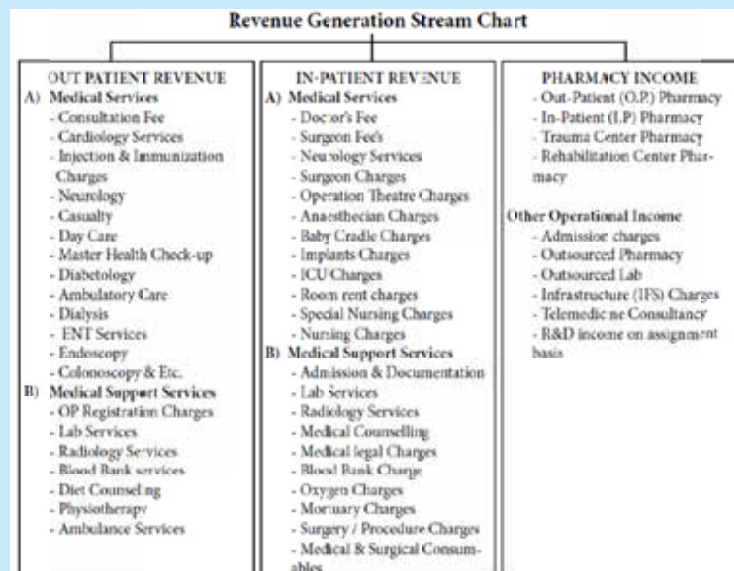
Revenue Generation Stream Chart

OUT PATIENT REVENUE
A) Medical Services
- Consultation Fee
- Cardiology Services
- Injection & Immunization Charges
- Neurology
- Casualty
- Day Care
- Master Health Check-up
- Diabetology
- Ambulatory Care
- Dialysis
- ENT Services
- Endoscopy
- Colonoscopy & Etc.
B) Medical Support Services
- OP Registration Charges
- Lab Services
- Radiology Services
- Blood Bank services
- Diet Counseling
- Physiotherapy
- Ambulance Services

IN-PATIENT REVENUE
A) Medical Services
- Doctor's Fee
- Surgeon Fee's
- Neurology Services
- Surgeon Charges
- Operation Theatre Charges
- Anaesthecian Charges
- Baby Cradle Charges
- Implants Charges
- ICU Charges
- Room rent charges
- Special Nursing Charges
- Nursing Charges
B) Medical Support Services
- Admission & Documentation
- Lab Services
- Radiology Services
- Medical Counselling
- Medical legal Charges
- Blood Bank Charge
- Oxygen Charges
- Mortuary Charges
- Surgery / Procedure Charges
- Medical & Surgical Consumables

PHARMACY INCOME
- Out-Patient (O.P.) Pharmacy
- In-Patient (I.P.) Pharmacy
- Trauma Center Pharmacy
- Rehabilitation Center Pharmacy

Other Operational Income
- Admission charges
- Outsourced Pharmacy
- Outsourced Lab
- Infrastructure (IFS) Charges
- Telemedicine Consultancy
- R&D income on assignment basis